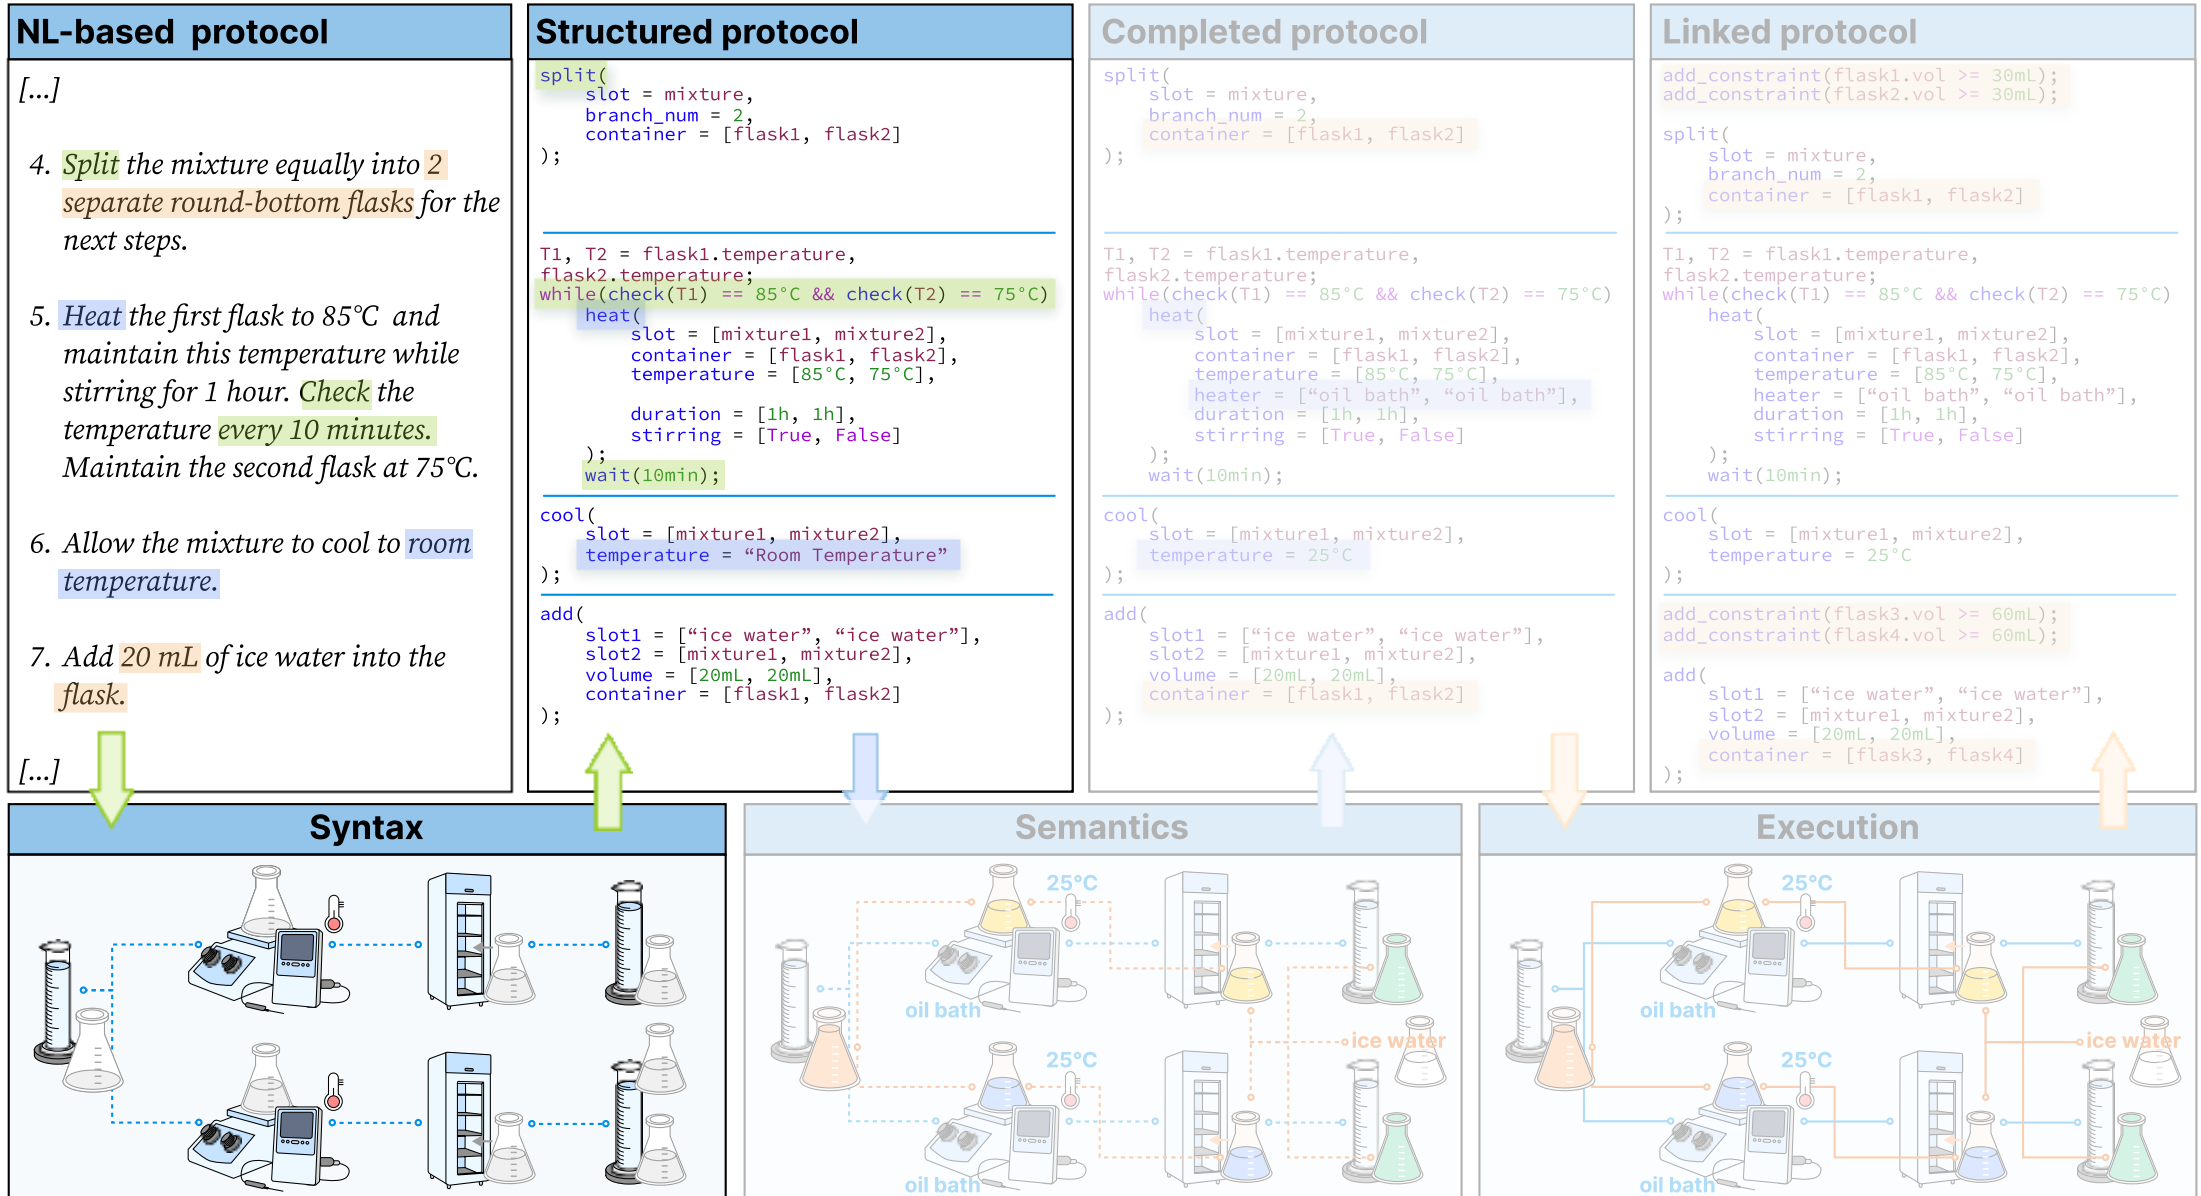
NL-based protocol

[...]

4. Split the mixture equally into 2 separate round-bottom flasks for the next steps.

5. Heat the first flask to 85℃ and maintain this temperature while stirring for 1 hour. Check the temperature every 10 minutes. Maintain the second flask at 75℃.

6. Allow the mixture to cool to room temperature.

7. Add 20 mL of ice water into the flask.

[...]

Structured protocol

split(
    slot = mixture,
    branch_num = 2,
    container = [flask1, flask2]
);

T1, T2 = flask1.temperature, flask2.temperature;
while(check(T1) == 85°C && check(T2) == 75°C)
    heat(
        slot = [mixture1, mixture2],
        container = [flask1, flask2],
        temperature = [85°C, 75°C],

        duration = [1h, 1h],
        stirring = [True, False]
    );
    wait(10min);

cool(
    slot = [mixture1, mixture2],
    temperature = “Room Temperature”
);

add(
    slot1 = [“ice water”, “ice water”],
    slot2 = [mixture1, mixture2],
    volume = [20mL, 20mL],
    container = [flask1, flask2]
);

Completed protocol

split(
    slot = mixture,
    branch_num = 2,
    container = [flask1, flask2]
);

T1, T2 = flask1.temperature, flask2.temperature;
while(check(T1) == 85°C && check(T2) == 75°C)
    heat(
        slot = [mixture1, mixture2],
        container = [flask1, flask2],
        temperature = [85°C, 75°C],
        heater = [“oil bath”, “oil bath”],
        duration = [1h, 1h],
        stirring = [True, False]
    );
    wait(10min);

cool(
    slot = [mixture1, mixture2],
    temperature = 25°C
);

add(
    slot1 = [“ice water”, “ice water”],
    slot2 = [mixture1, mixture2],
    volume = [20mL, 20mL],
    container = [flask1, flask2]
);

Linked protocol

add_constraint(flask1.vol >= 30mL);
add_constraint(flask2.vol >= 30mL);

split(
    slot = mixture,
    branch_num = 2,
    container = [flask1, flask2]
);

T1, T2 = flask1.temperature, flask2.temperature;
while(check(T1) == 85°C && check(T2) == 75°C)
    heat(
        slot = [mixture1, mixture2],
        container = [flask1, flask2],
        temperature = [85°C, 75°C],
        heater = [“oil bath”, “oil bath”],
        duration = [1h, 1h],
        stirring = [True, False]
    );
    wait(10min);

cool(
    slot = [mixture1, mixture2],
    temperature = 25°C
);

add_constraint(flask3.vol >= 60mL);
add_constraint(flask4.vol >= 60mL);

add(
    slot1 = [“ice water”, “ice water”],
    slot2 = [mixture1, mixture2],
    volume = [20mL, 20mL],
    container = [flask3, flask4]
);

Syntax

Semantics

25°C
oil bath
ice water
25°C
oil bath

Execution

25°C
oil bath
ice water
25°C
oil bath